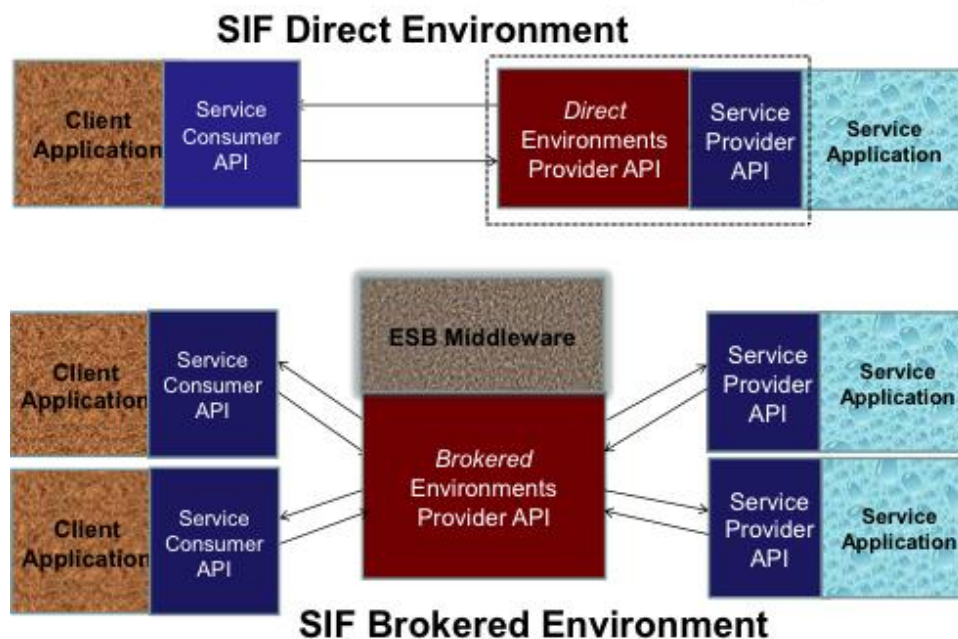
SIF Direct Environment

Client Application

Service Consumer API

Direct Environments Provider API

Service Provider API

Service Application

ESB Middleware

Client Application

Service Consumer API

Client Application

Service Consumer API

Brokered Environments Provider API

Service Provider API

Service Application

Service Provider API

Service Application

SIF Brokered Environment